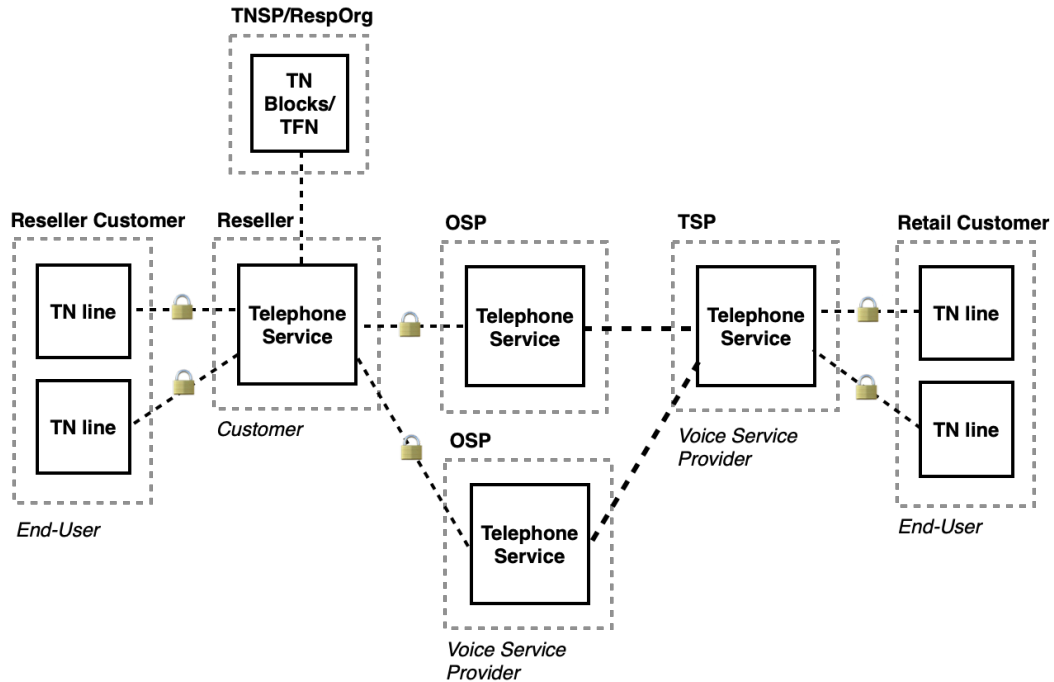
TNSP/RespOrg

TN Blocks/ TFN

Reseller Customer

TN line

TN line

End-User

Reseller

Telephone Service

Customer

OSP

Telephone Service

OSP

Telephone Service

Voice Service Provider

TSP

Telephone Service

Voice Service Provider

Retail Customer

TN line

TN line

End-User